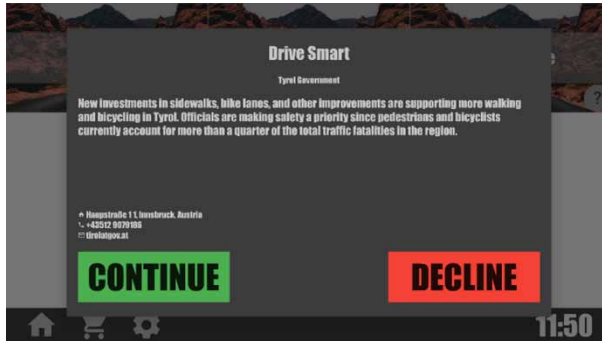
Drive Smart

Tyrol Government

New investments in sidewalks, bike lanes, and other improvements are supporting more walking and bicycling in Tyrol. Officials are making safety a priority since pedestrians and bicyclists currently account for more than a quarter of the total traffic fatalities in the region.

Hauptstraße 1 1, Innsbruck, Austria
+43512 9070106
tirolatgov.at

CONTINUE

DECLINE

11:50